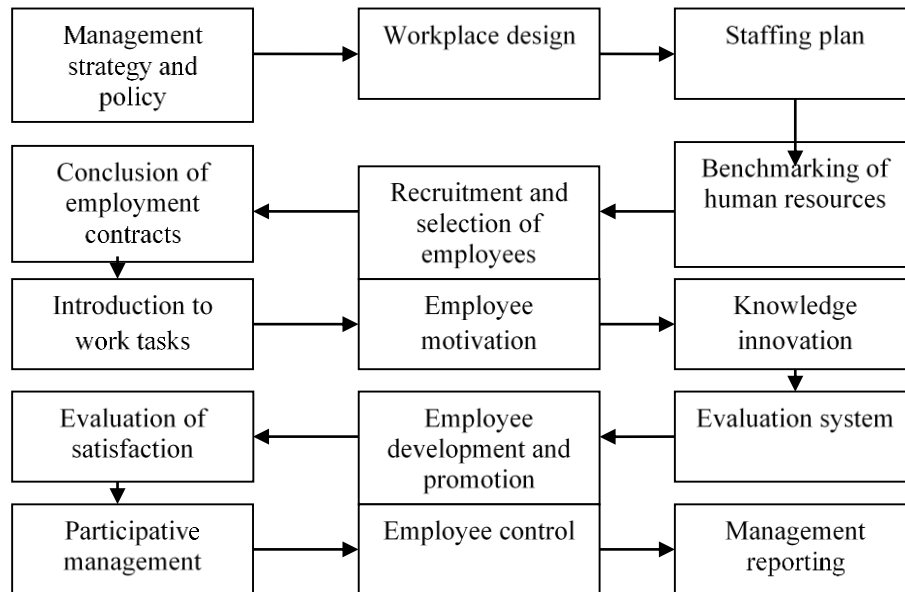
Management strategy and policy

Workplace design

Staffing plan

Benchmarking of human resources

Recruitment and selection of employees

Conclusion of employment contracts

Introduction to work tasks

Employee motivation

Knowledge innovation

Evaluation system

Employee development and promotion

Evaluation of satisfaction

Participative management

Employee control

Management reporting